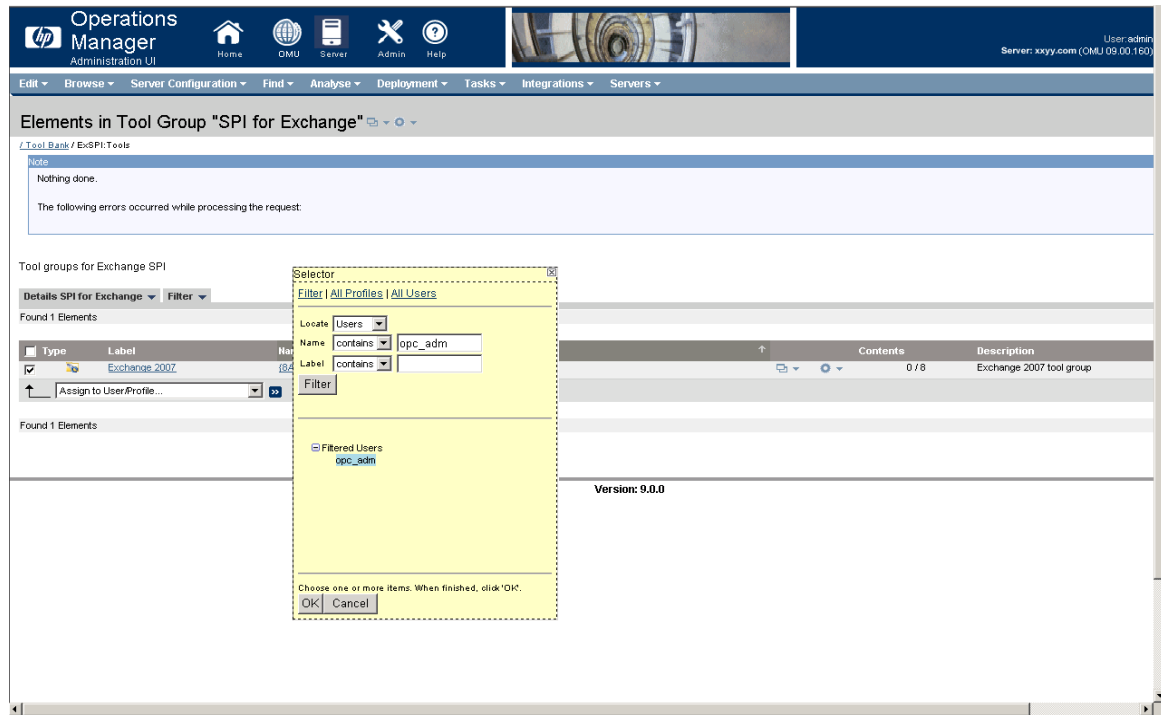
Operations Manager
Administration UI

Home OMU Server Admin Help

User:admin
Server: xxyy.com (OMU 09.00.160)

Edit ▾ Browse ▾ Server Configuration ▾ Find ▾ Analyse ▾ Deployment ▾ Tasks ▾ Integrations ▾ Servers ▾

Elements in Tool Group "SPI for Exchange"

/ Tool Bank / ExSPI:Tools

Note

Nothing done.

The following errors occurred while processing the request:

Tool groups for Exchange SPI

Details SPI for Exchange ▾ Filter ▾

Found 1 Elements

| Type | Label | Na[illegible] | Contents | Description |
|---|---|---|---|---|
| ☑ | Exchange 2007 | {8A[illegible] | 0 / 8 | Exchange 2007 tool group |

Assign to User/Profile...

Found 1 Elements

Version: 9.0.0

Selector

Filter | All Profiles | All Users

Locate Users
Name contains opc_adm
Label contains
Filter

Filtered Users
opc_adm

Choose one or more items. When finished, click 'OK'.
OK Cancel